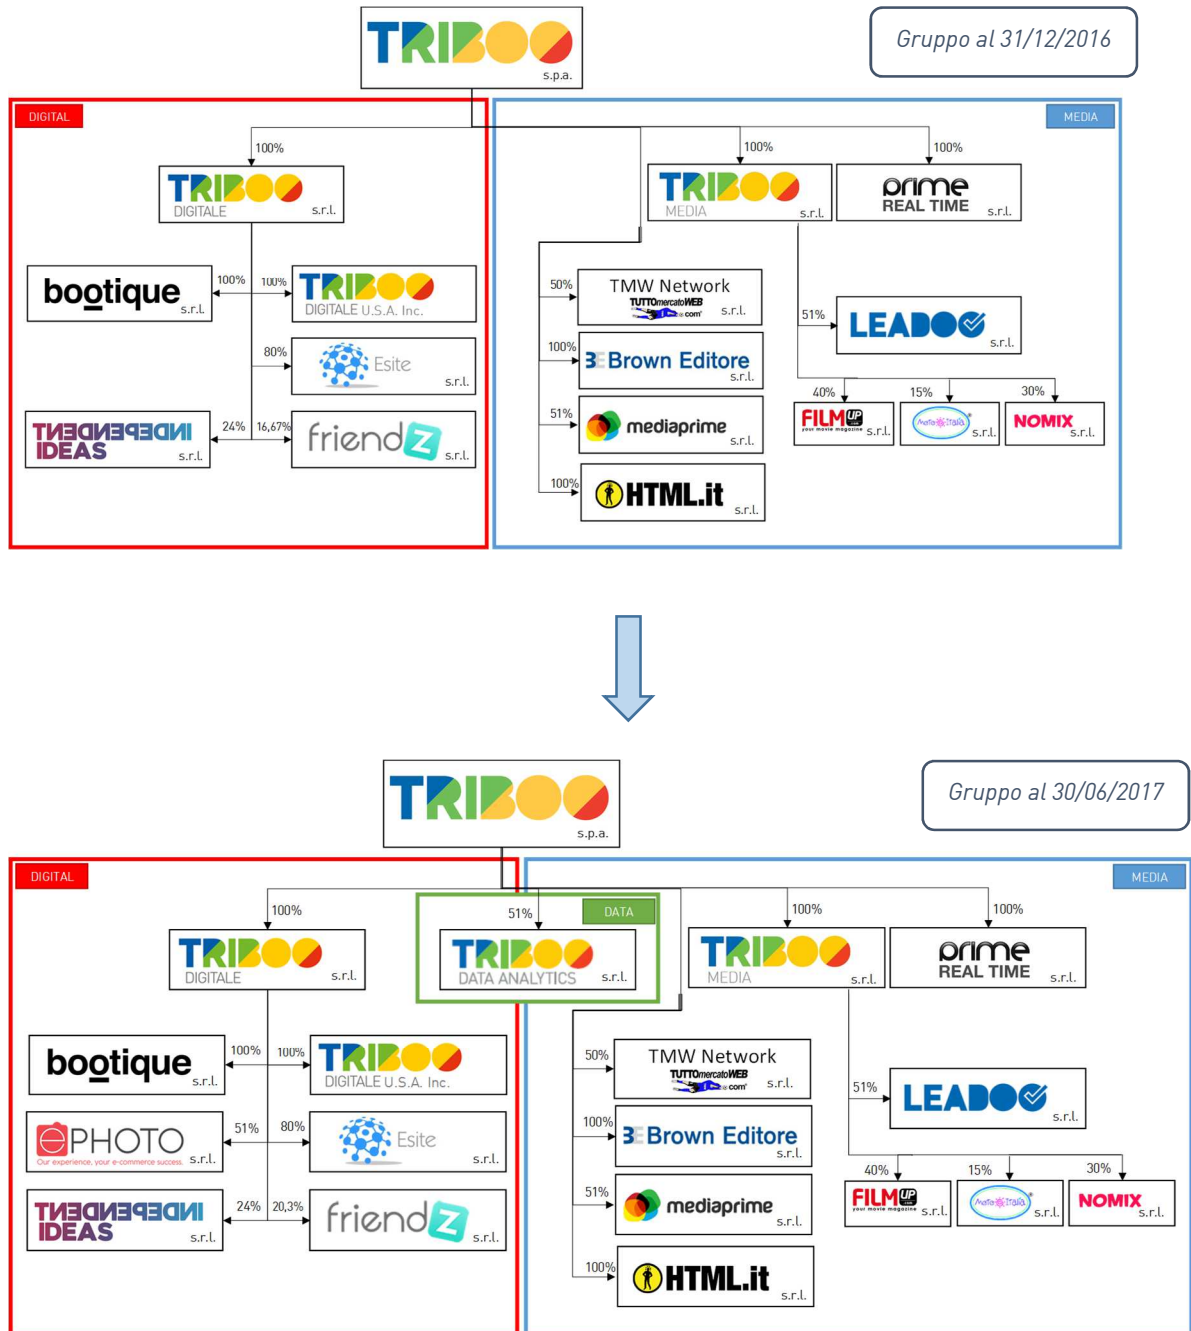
TRIBOO s.p.a.

Gruppo al 31/12/2016

DIGITAL

MEDIA

100%

TRIBOO DIGITALE s.r.l.

bootique s.r.l.

100%

100%

TRIBOO DIGITALE U.S.A. Inc.

80%

Esite s.r.l.

INDEPENDENT IDEAS s.r.l.

24%

16,67%

friendZ s.r.l.

100%

TRIBOO MEDIA s.r.l.

100%

prime REAL TIME s.r.l.

50%

TMW Network TUTTOmercatoWEB.com s.r.l.

100%

Brown Editore s.r.l.

51%

mediaprime s.r.l.

100%

HTML.it s.r.l.

51%

LEADOO s.r.l.

40%

FILMUP your movie magazine s.r.l.

15%

s.r.l.

30%

NOMIX s.r.l.

TRIBOO s.p.a.

Gruppo al 30/06/2017

DIGITAL

DATA

MEDIA

100%

TRIBOO DIGITALE s.r.l.

51%

TRIBOO DATA ANALYTICS s.r.l.

100%

TRIBOO MEDIA s.r.l.

100%

prime REAL TIME s.r.l.

bootique s.r.l.

100%

100%

TRIBOO DIGITALE U.S.A. Inc.

ePHOTO Our experience, your e-commerce success s.r.l.

51%

80%

Esite s.r.l.

INDEPENDENT IDEAS s.r.l.

24%

20,3%

friendZ s.r.l.

50%

TMW Network TUTTOmercatoWEB.com s.r.l.

100%

Brown Editore s.r.l.

51%

mediaprime s.r.l.

100%

HTML.it s.r.l.

51%

LEADOO s.r.l.

40%

FILMUP your movie magazine s.r.l.

15%

s.r.l.

30%

NOMIX s.r.l.